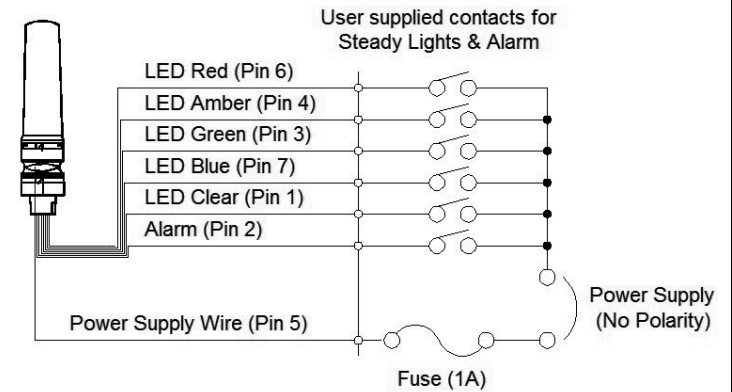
User supplied contacts for
Steady Lights & Alarm

LED Red (Pin 6)
LED Amber (Pin 4)
LED Green (Pin 3)
LED Blue (Pin 7)
LED Clear (Pin 1)
Alarm (Pin 2)

Power Supply
(No Polarity)

Power Supply Wire (Pin 5)

Fuse (1A)